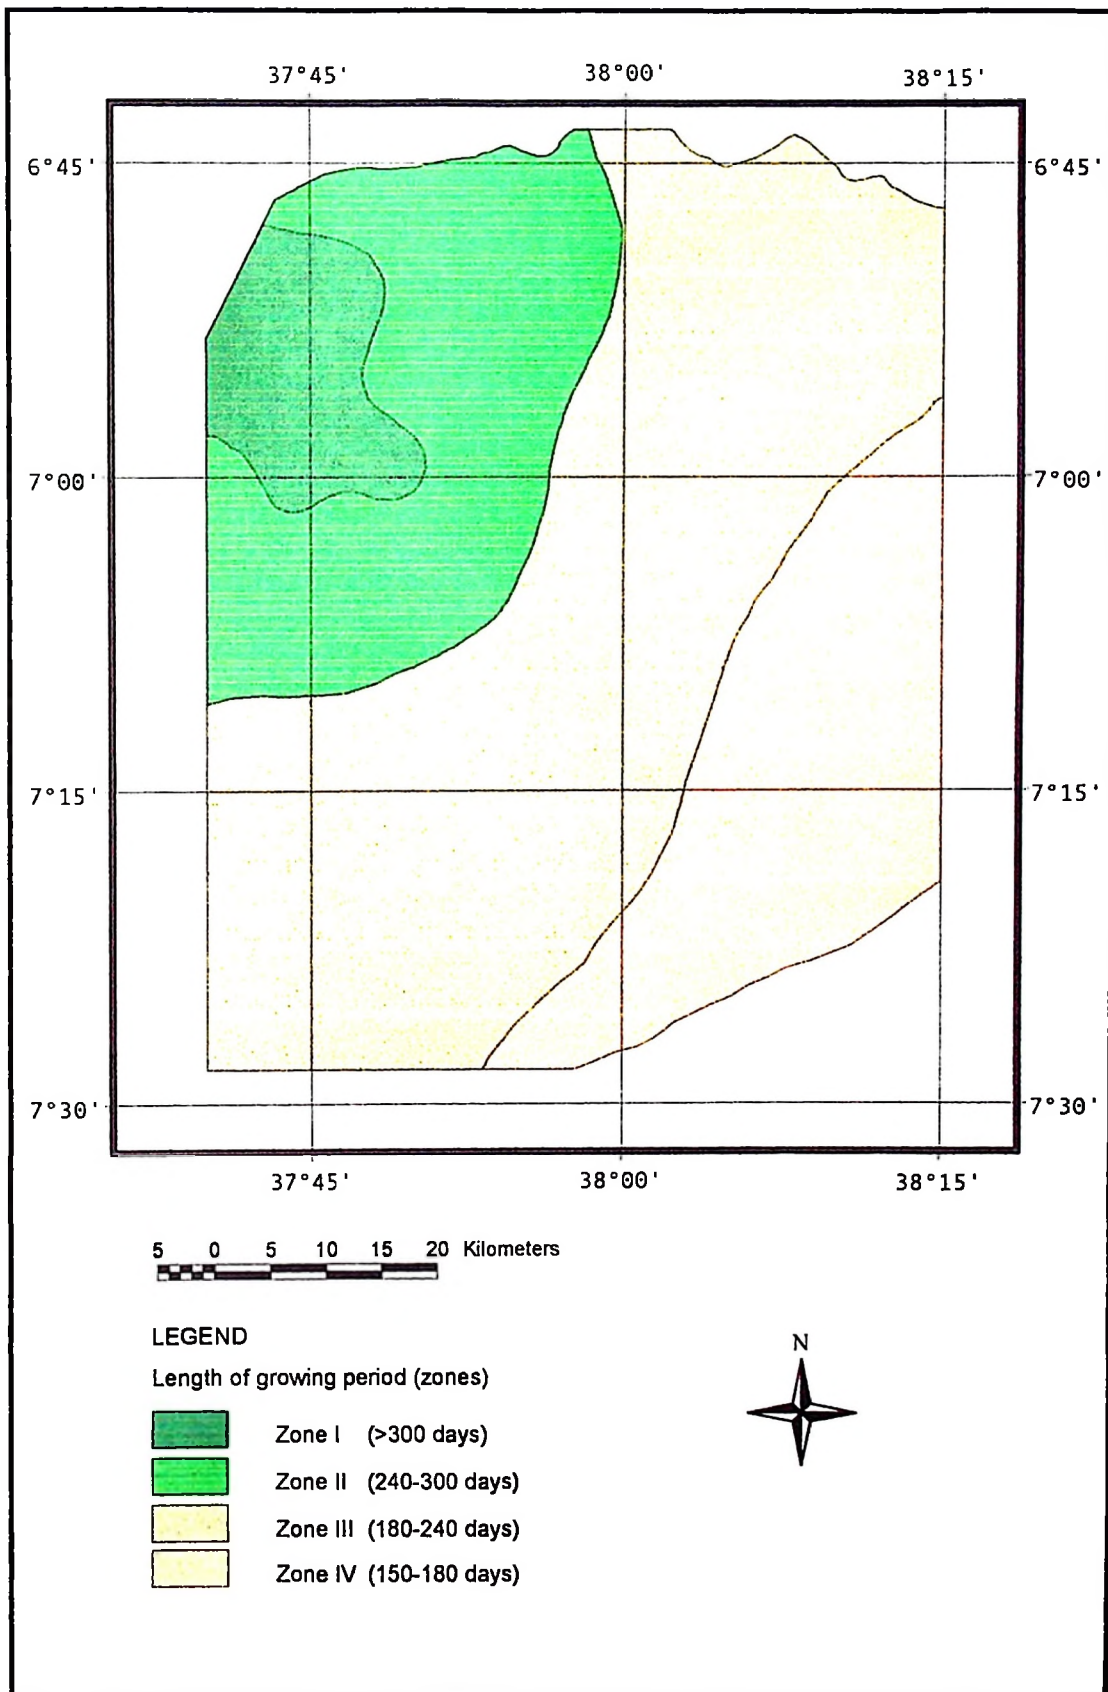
37°45'
38°00'
38°15'

6°45'
6°45'
7°00'
7°00'
7°15'
7°15'
7°30'
7°30'

37°45'
38°00'
38°15'

5 0 5 10 15 20 Kilometers

LEGEND

Length of growing period (zones)

Zone I (>300 days)

Zone II (240-300 days)

Zone III (180-240 days)

Zone IV (150-180 days)

N